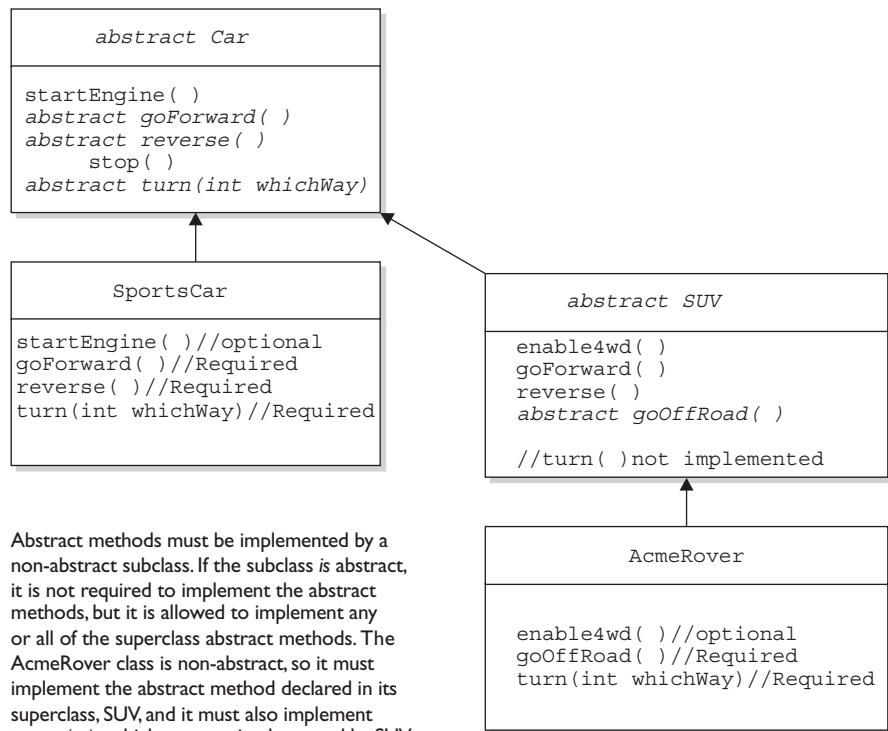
abstract Car

startEngine( )
abstract goForward( )
abstract reverse( )
stop( )
abstract turn(int whichWay)

SportsCar

startEngine( )//optional
goForward( )//Required
reverse( )//Required
turn(int whichWay)//Required

abstract SUV

enable4wd( )
goForward( )
reverse( )
abstract goOffRoad( )

//turn( )not implemented

AcmeRover

enable4wd( )//optional
goOffRoad( )//Required
turn(int whichWay)//Required

Abstract methods must be implemented by a non-abstract subclass. If the subclass *is* abstract, it is not required to implement the abstract methods, but it is allowed to implement any or all of the superclass abstract methods. The AcmeRover class is non-abstract, so it must implement the abstract method declared in its superclass, SUV, and it must also implement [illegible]